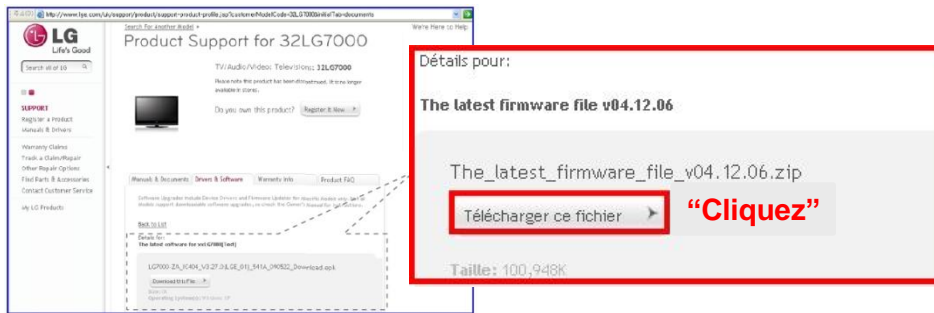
http://www.lge.com/uk/support/product/support-product-profile.jsp?customerModelCode=32LG7000&initTab=documents

We're Here to Help

LG Life's Good

Search for another Model »

Product Support for 32LG7000

Search all of LG

TV/Audio/Video: Televisions: 32LG7000

Please note this product has been discontinued. It is no longer available in stores.

Do you own this product? Register it Now

SUPPORT
Register a Product
Manuals & Drivers

Warranty Claims
Track a Claim/Repair
Other Repair Options
Find Parts & Accessories
Contact Customer Service

My LG Products

Manuals & Documents | Drivers & Software | Warranty Info | Product FAQ

Back to List

Details for:
The latest software for 32LG7000

LG7000-ZA_IC404_V3.27.0(LGE_01)_541A_090522_Download.epk

Download this File

Détails pour:

The latest firmware file v04.12.06

The_latest_firmware_file_v04.12.06.zip

Télécharger ce fichier

"Cliquez"

Taille: 100,948K